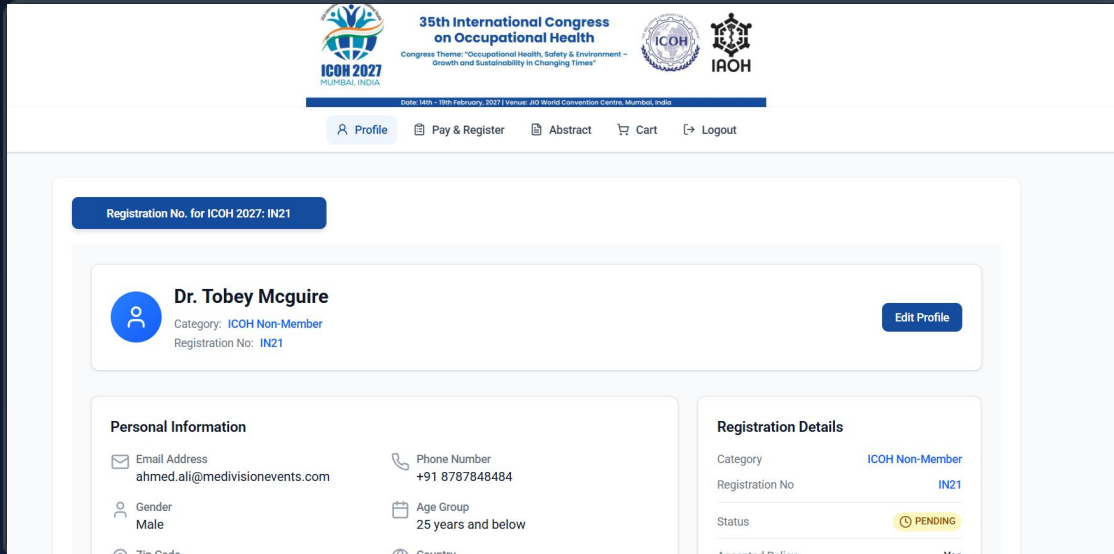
ICOH 2027
MUMBAI, INDIA

35th International Congress on Occupational Health

Congress Theme: "Occupational Health, Safety & Environment – Growth and Sustainability in Changing Times"

ICOH

IAOH

Date: 14th – 19th February, 2027 | Venue: JIO World Convention Centre, Mumbai, India

Profile Pay & Register Abstract Cart Logout

Registration No. for ICOH 2027: IN21

Dr. Tobey Mcguire
Category: ICOH Non-Member
Registration No: IN21

Edit Profile

Personal Information

Email Address
ahmed.ali@medivisionevents.com

Phone Number
+91 8787848484

Gender
Male

Age Group
25 years and below

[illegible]

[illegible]

Registration Details

| Category | ICOH Non-Member |
|---|---|
| Registration No | IN21 |
| Status | PENDING |
| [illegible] | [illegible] |